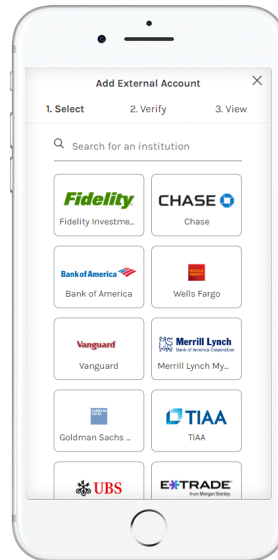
Add External Account

1. Select

2. Verify

3. View

Search for an institution

Fidelity
Fidelity Investme...

CHASE
Chase

Bank of America
Bank of America

WELLS FARGO
Wells Fargo

Vanguard
Vanguard

Merrill Lynch
Bank of America Corporation
Merrill Lynch My...

Goldman Sachs
Goldman Sachs ...

TIAA
TIAA

UBS

E*TRADE
from Morgan Stanley